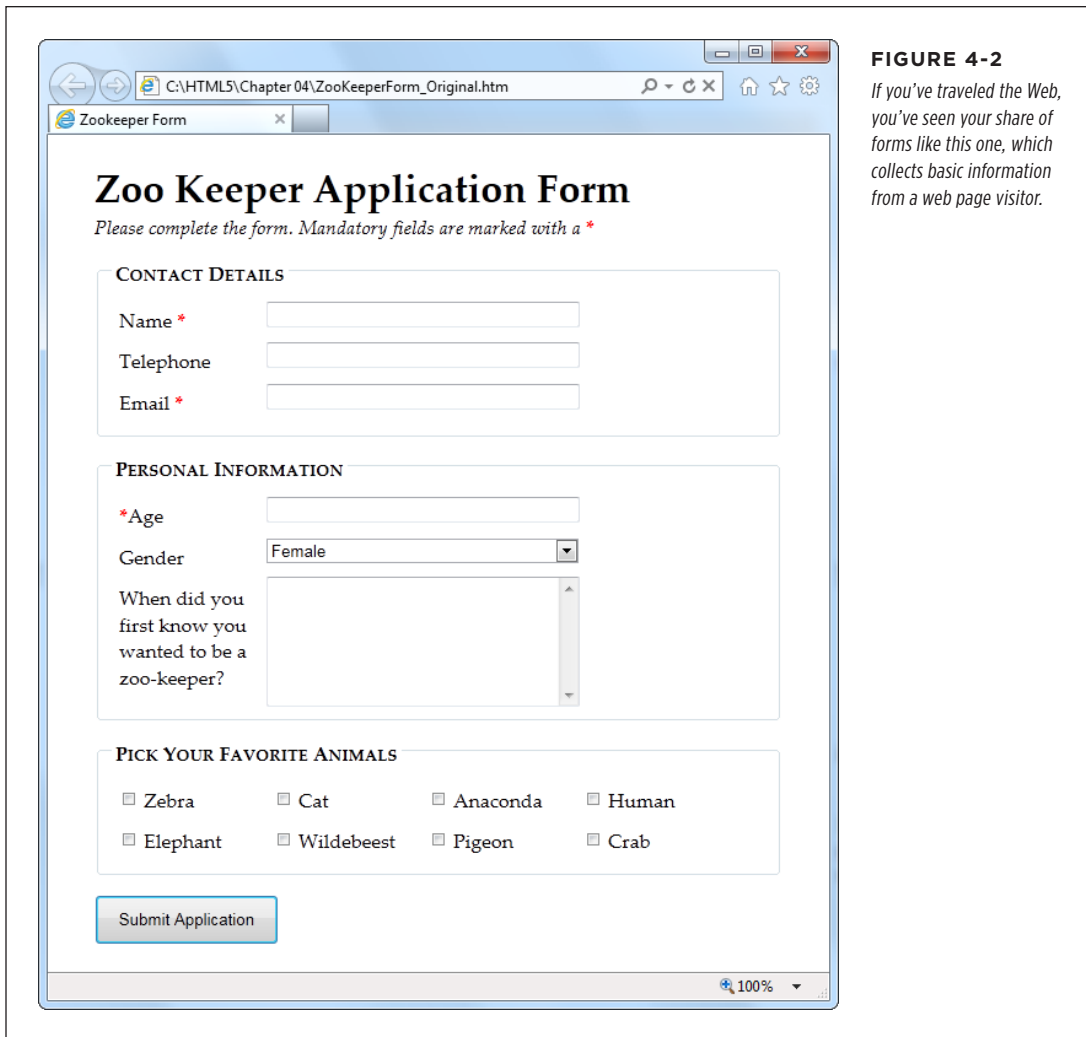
C:\HTML5\Chapter 04\ZooKeeperForm_Original.htm

Zookeeper Form

# Zoo Keeper Application Form

*Please complete the form. Mandatory fields are marked with a \**

CONTACT DETAILS

Name *

Telephone

Email *

PERSONAL INFORMATION

*Age

Gender Female

When did you first know you wanted to be a zoo-keeper?

PICK YOUR FAVORITE ANIMALS

Zebra Cat Anaconda Human

Elephant Wildebeest Pigeon Crab

Submit Application

100%

FIGURE 4-2

*If you've traveled the Web, you've seen your share of forms like this one, which collects basic information from a web page visitor.*